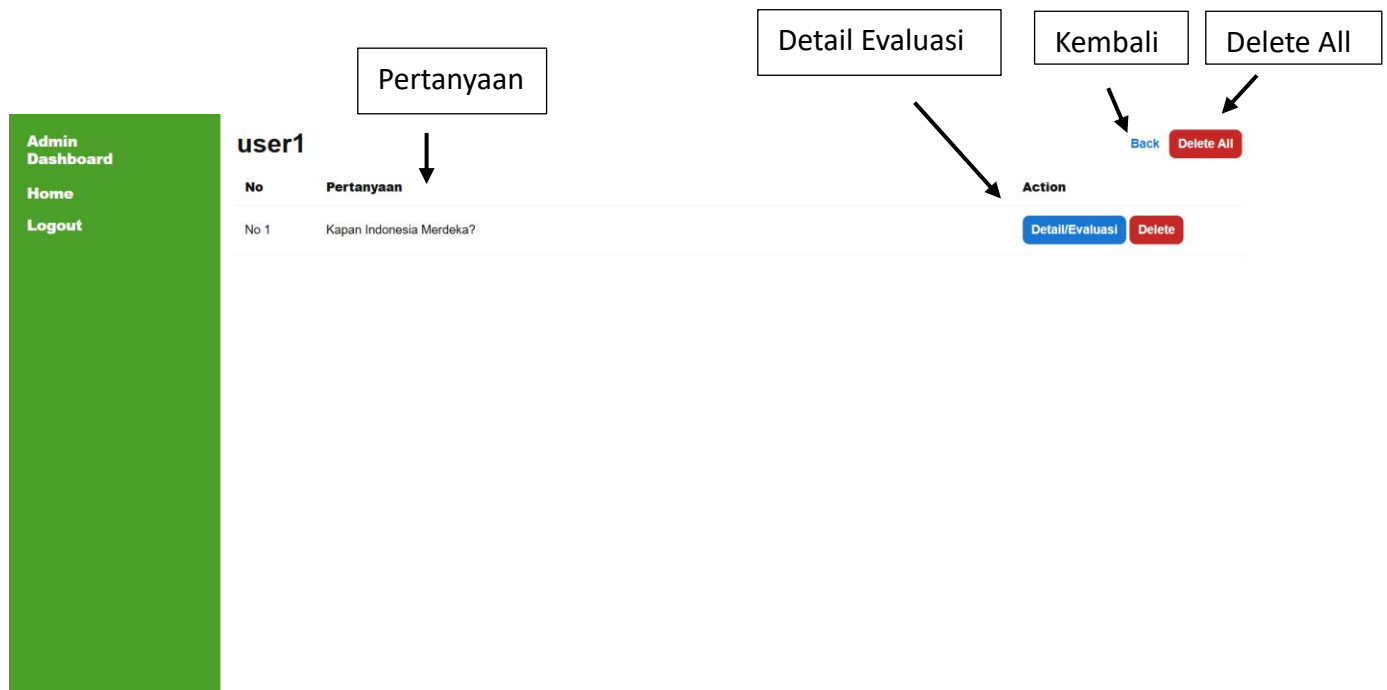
Detail Evaluasi

Kembali

Delete All

Pertanyaan

Admin Dashboard

Home

Logout

user1

Back Delete All

| No | Pertanyaan | Action |
|---|---|---|
| No 1 | Kapan Indonesia Merdeka? | Detail/Evaluasi Delete |